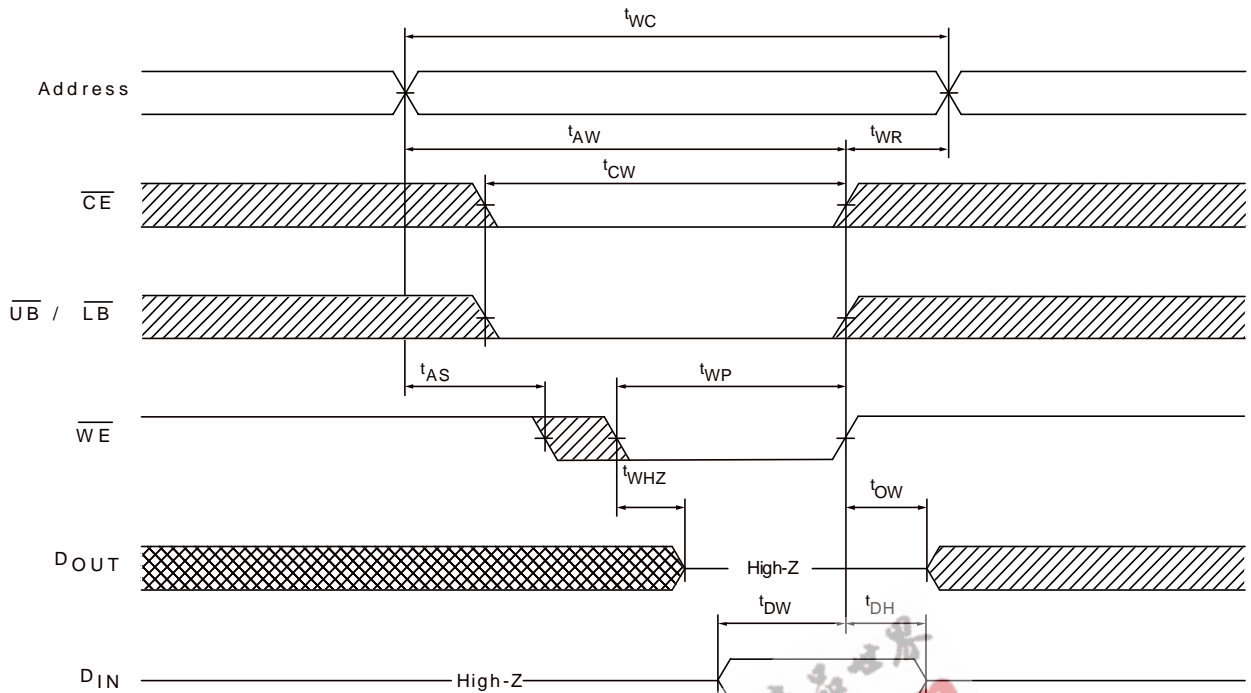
$t_{WC}$

Address

$t_{AW}$

$t_{WR}$

$t_{CW}$

$\overline{CE}$

$\overline{UB}$ / $\overline{LB}$

$t_{AS}$

$t_{WP}$

$\overline{WE}$

$t_{WHZ}$

$t_{OW}$

$D_{OUT}$

High-Z

$t_{DW}$

$t_{DH}$

$D_{IN}$

High-Z